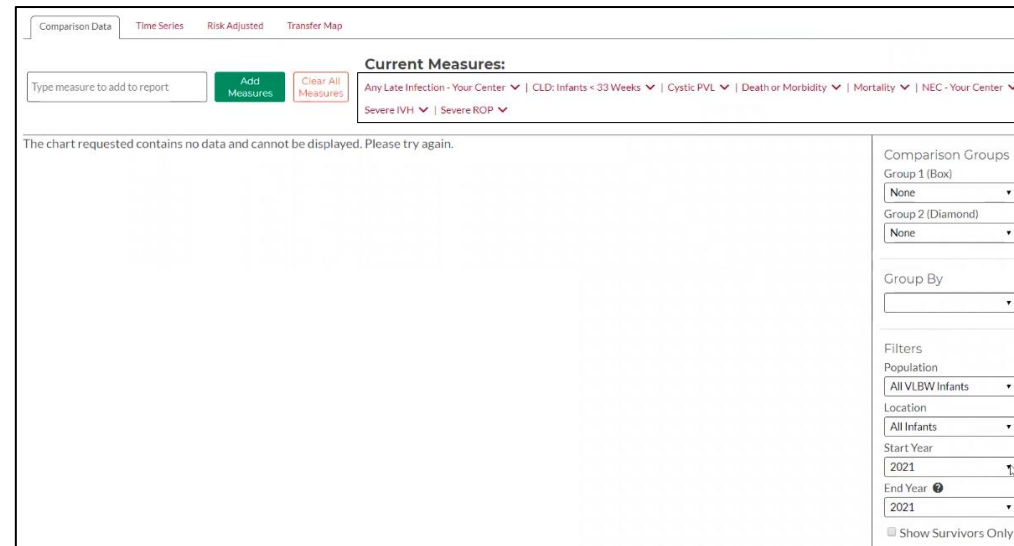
Comparison Data | Time Series | Risk Adjusted | Transfer Map

Type measure to add to report

Add Measures

Clear All Measures

Current Measures:

Any Late Infection - Your Center | CLD: Infants < 33 Weeks | Cystic PVL | Death or Morbidity | Mortality | NEC - Your Center | Severe IVH | Severe ROP

The chart requested contains no data and cannot be displayed. Please try again.

Comparison Groups
Group 1 (Box)
None
Group 2 (Diamond)
None

Group By

Filters
Population
All VLBW Infants
Location
All Infants
Start Year
2021
End Year
2021
Show Survivors Only